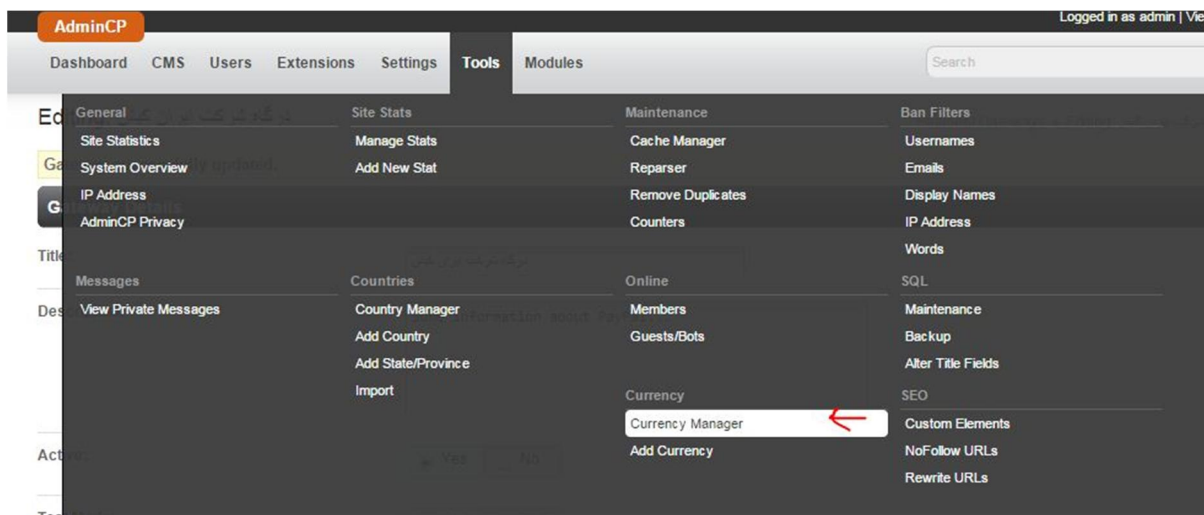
AdminCP

Logged in as admin | Vie

Dashboard CMS Users Extensions Settings Tools Modules

Search

General
Site Statistics
System Overview
IP Address
AdminCP Privacy

Messages
View Private Messages

Site Stats
Manage Stats
Add New Stat

Countries
Country Manager
Add Country
Add State/Province
Import

Maintenance
Cache Manager
Reparser
Remove Duplicates
Counters

Online
Members
Guests/Bots

Currency
Currency Manager
Add Currency

Ban Filters
Usernames
Emails
Display Names
IP Address
Words

SQL
Maintenance
Backup
Alter Title Fields

SEO
Custom Elements
NoFollow URLs
Rewrite URLs